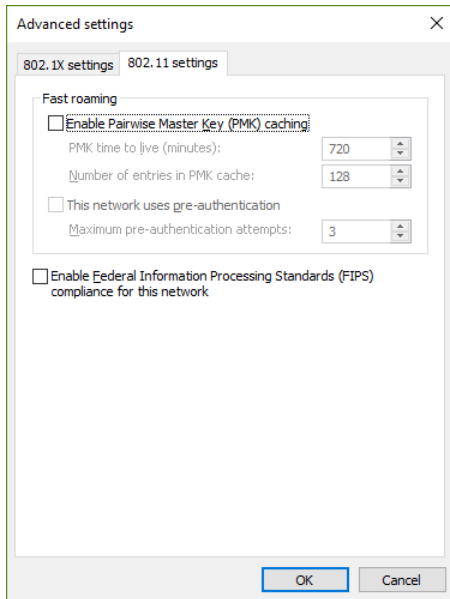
Advanced settings

802.1X settings
802.11 settings

Fast roaming

Enable Pairwise Master Key (PMK) caching

PMK time to live (minutes): 720

Number of entries in PMK cache: 128

This network uses pre-authentication

Maximum pre-authentication attempts: 3

Enable Federal Information Processing Standards (FIPS) compliance for this network

OK
Cancel